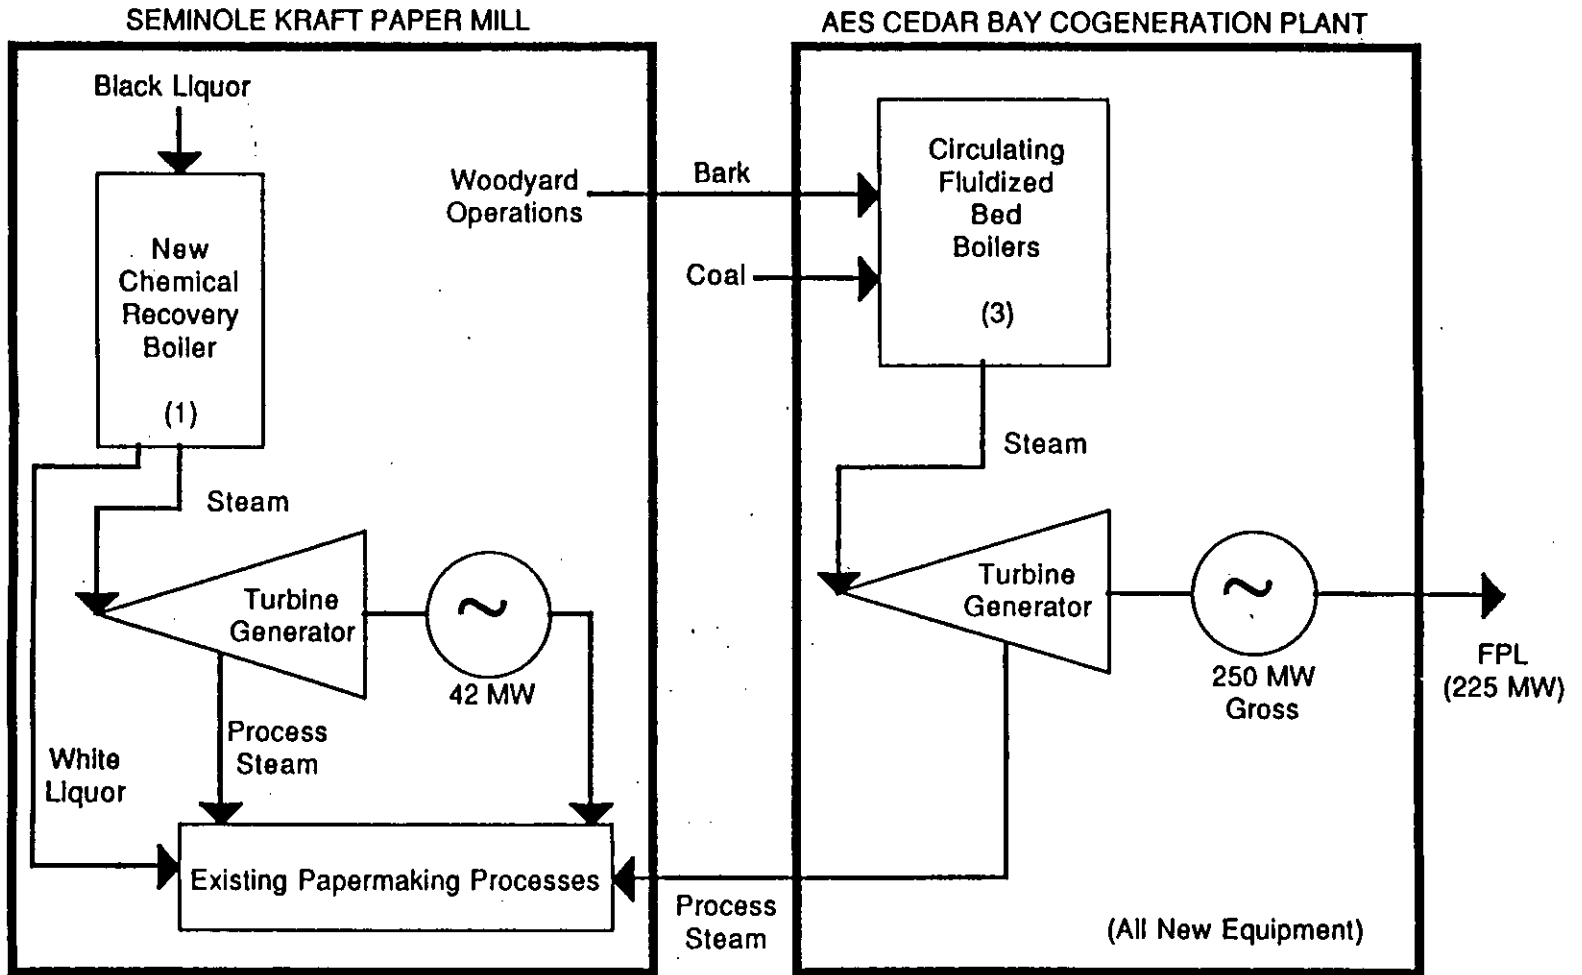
SEMINOLE KRAFT PAPER MILL

AES CEDAR BAY COGENERATION PLANT

Black Liquor

New Chemical Recovery Boiler

(1)

Woodyard Operations

Bark

Coal

Circulating Fluidized Bed Boilers

(3)

Steam

Steam

Turbine Generator

42 MW

Turbine Generator

250 MW Gross

FPL (225 MW)

White Liquor

Process Steam

Existing Papermaking Processes

Process Steam

(All New Equipment)